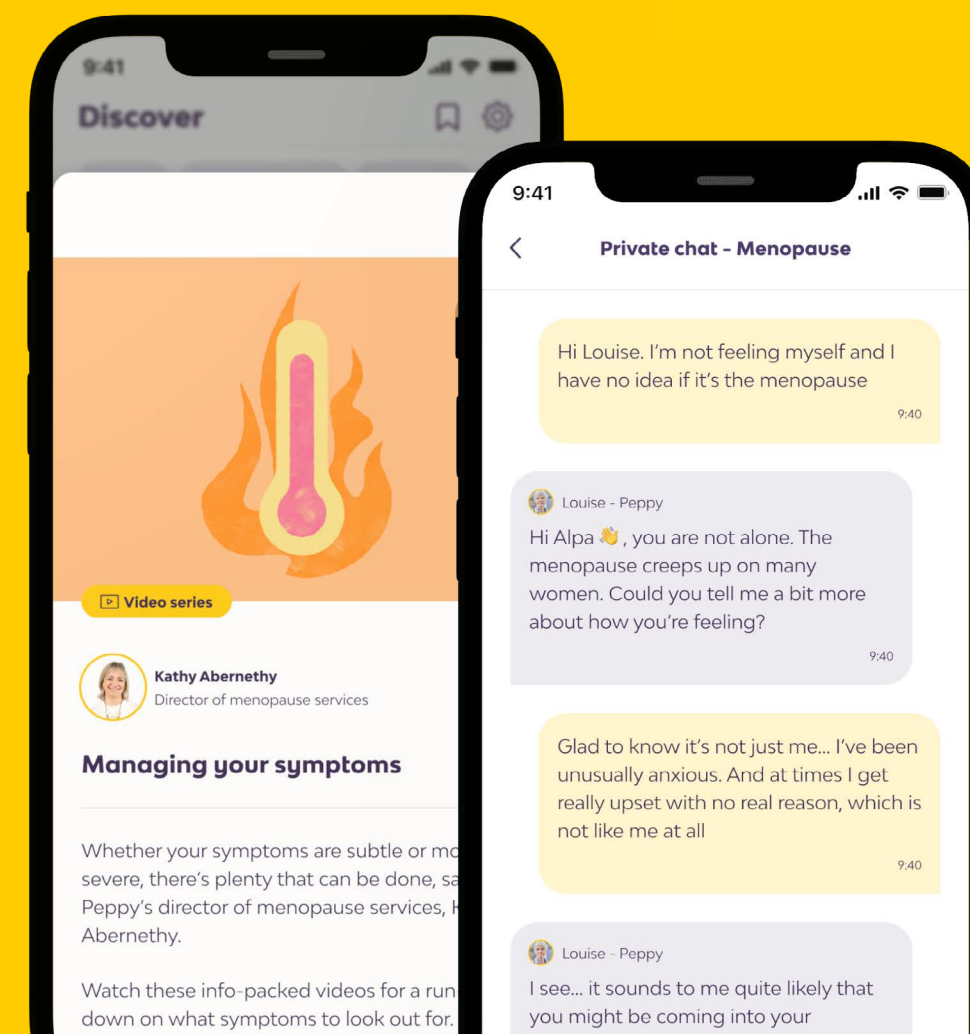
9:41

Discover

Video series

Kathy Abernethy
Director of menopause services

Managing your symptoms

Whether your symptoms are subtle or mo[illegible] severe, there's plenty that can be done, sa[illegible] Peppy's director of menopause services, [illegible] Abernethy.

Watch these info-packed videos for a run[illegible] down on what symptoms to look out for.

9:41

Private chat - Menopause

Hi Louise. I'm not feeling myself and I have no idea if it's the menopause
9:40

Louise - Peppy
Hi Alpa 👋, you are not alone. The menopause creeps up on many women. Could you tell me a bit more about how you're feeling?
9:40

Glad to know it's not just me... I've been unusually anxious. And at times I get really upset with no real reason, which is not like me at all
9:40

Louise - Peppy
I see... it sounds to me quite likely that you might be coming into your